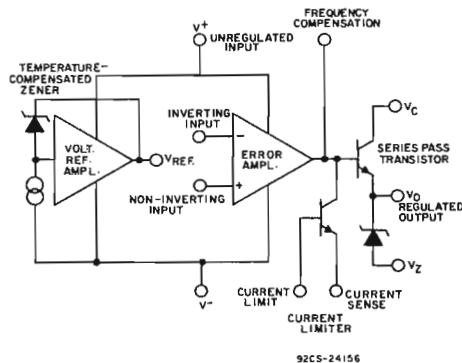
FREQUENCY COMPENSATION

$V^+$ UNREGULATED INPUT

TEMPERATURE-COMPENSATED ZENER

VOLT. REF. AMPL.

$V_{REF.}$

INVERTING INPUT

−

ERROR AMPL.

+

NON-INVERTING INPUT

$V_C$

SERIES PASS TRANSISTOR

$V_O$ REGULATED OUTPUT

$V_Z$

$V^-$

CURRENT LIMIT

CURRENT SENSE

CURRENT LIMITER

92CS-24156